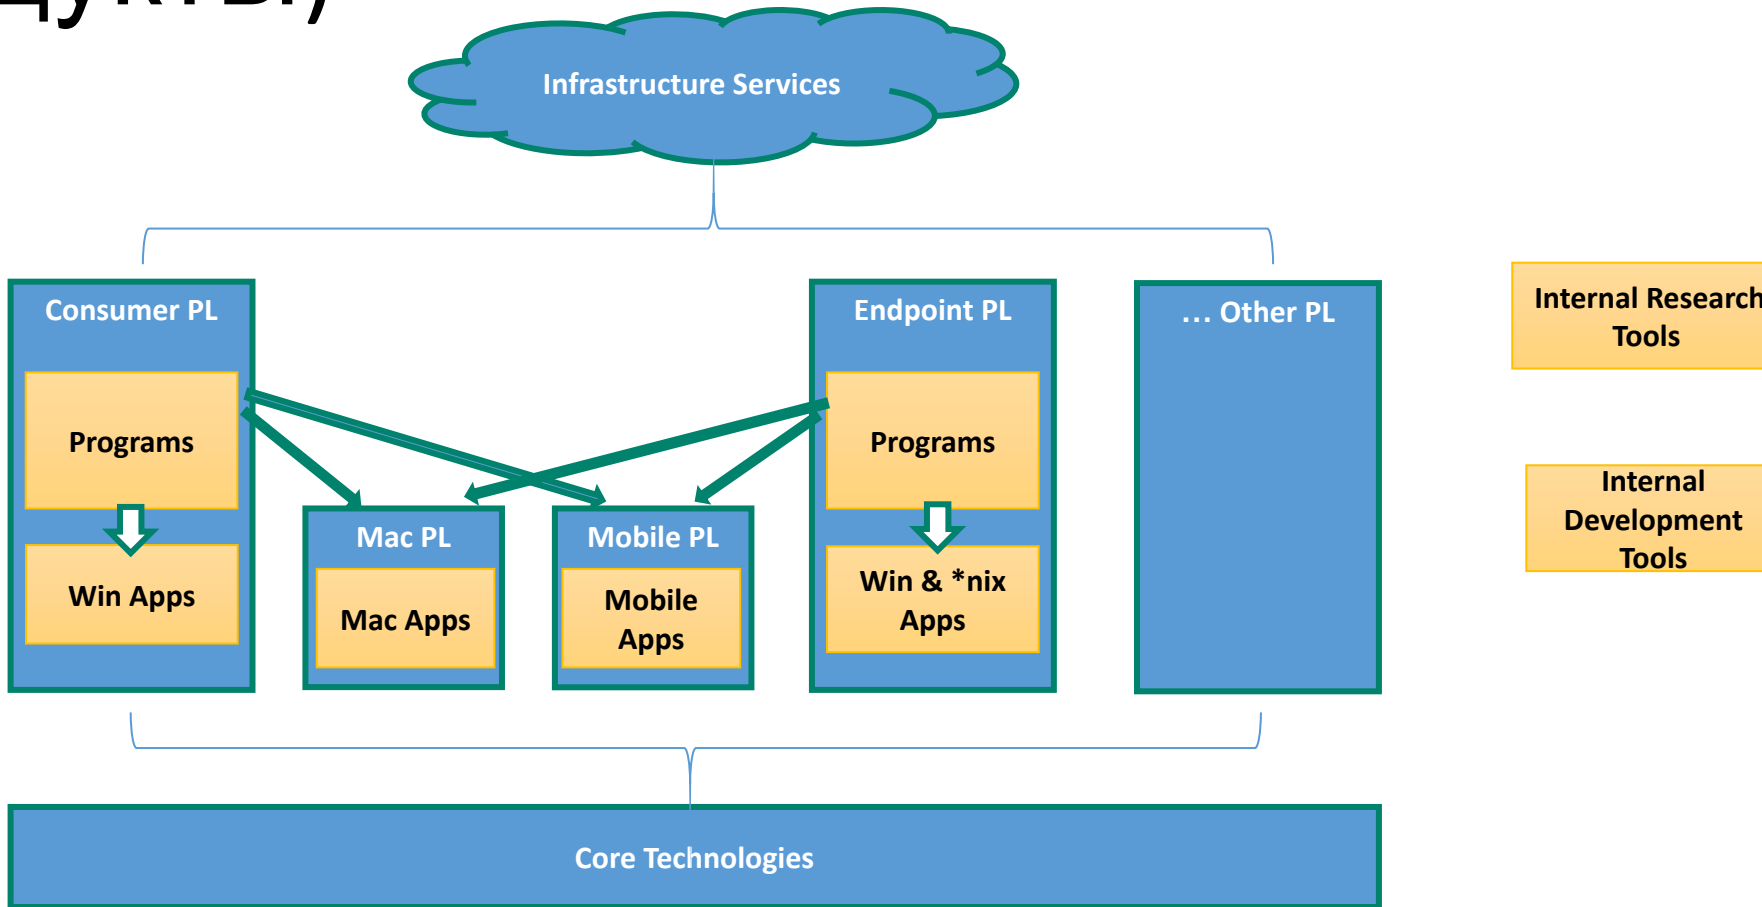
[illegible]

Infrastructure Services

Consumer PL

Programs

Win Apps

Mac PL

Mac Apps

Mobile PL

Mobile Apps

Endpoint PL

Programs

Win & *nix Apps

… Other PL

Internal Research Tools

Internal Development Tools

Core Technologies